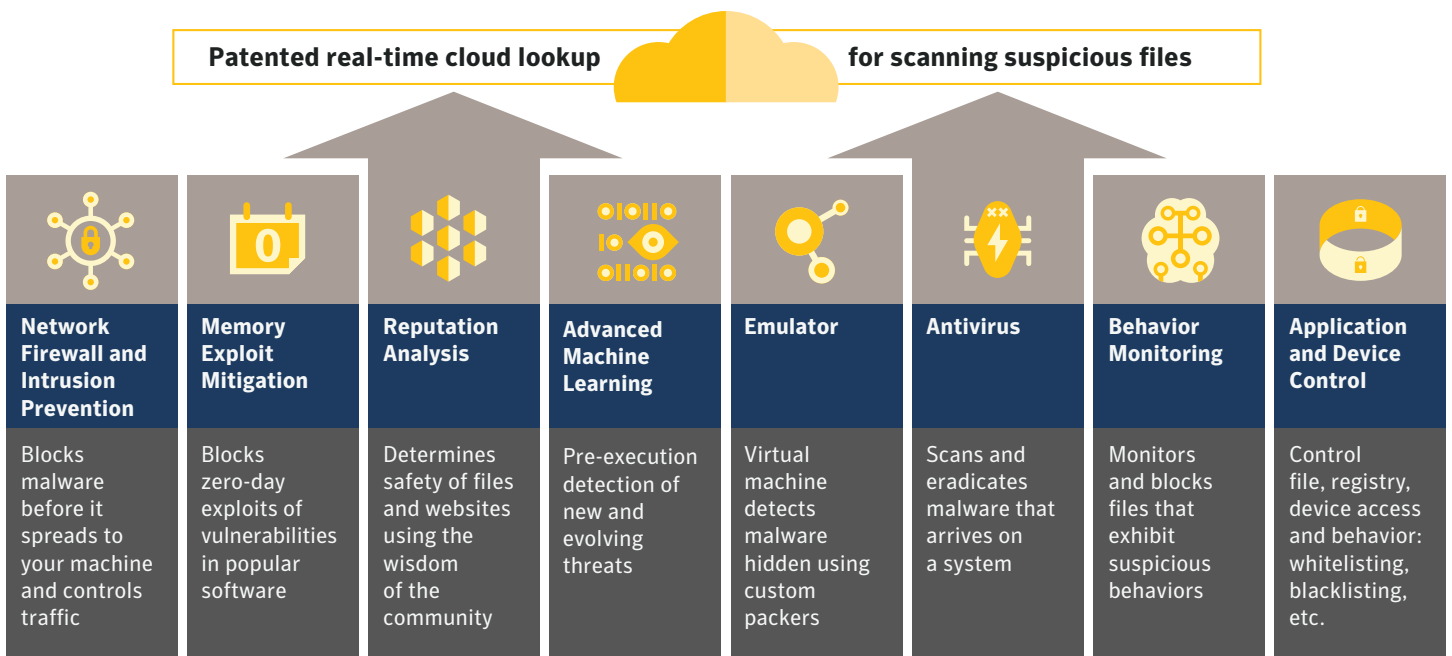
Patented real-time cloud lookup for scanning suspicious files

0

Network Firewall and Intrusion Prevention

Blocks malware before it spreads to your machine and controls traffic

Memory Exploit Mitigation

Blocks zero-day exploits of vulnerabilities in popular software

Reputation Analysis

Determines safety of files and websites using the wisdom of the community

Advanced Machine Learning

Pre-execution detection of new and evolving threats

Emulator

Virtual machine detects malware hidden using custom packers

Antivirus

Scans and eradicates malware that arrives on a system

Behavior Monitoring

Monitors and blocks files that exhibit suspicious behaviors

Application and Device Control

Control file, registry, device access and behavior: whitelisting, blacklisting, etc.